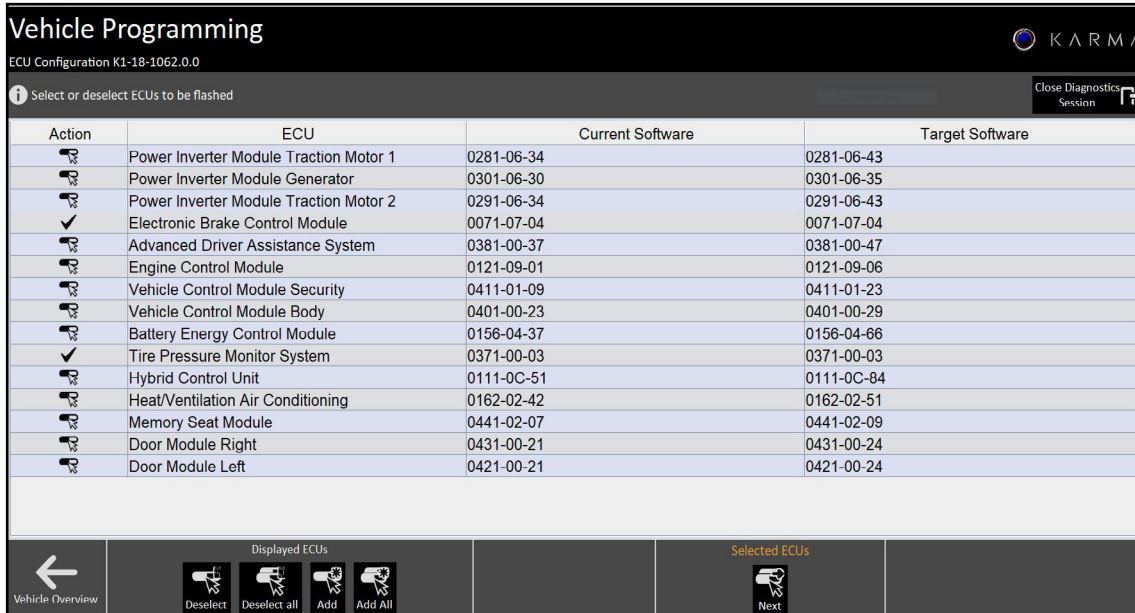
Vehicle Programming
ECU Configuration K1-18-1062.0.0

KARMA

Select or deselect ECUs to be flashed

Close Diagnostics Session

| Action | ECU | Current Software | Target Software |
|---|---|---|---|
| | Power Inverter Module Traction Motor 1 | 0281-06-34 | 0281-06-43 |
| | Power Inverter Module Generator | 0301-06-30 | 0301-06-35 |
| | Power Inverter Module Traction Motor 2 | 0291-06-34 | 0291-06-43 |
| ✓ | Electronic Brake Control Module | 0071-07-04 | 0071-07-04 |
| | Advanced Driver Assistance System | 0381-00-37 | 0381-00-47 |
| | Engine Control Module | 0121-09-01 | 0121-09-06 |
| | Vehicle Control Module Security | 0411-01-09 | 0411-01-23 |
| | Vehicle Control Module Body | 0401-00-23 | 0401-00-29 |
| | Battery Energy Control Module | 0156-04-37 | 0156-04-66 |
| ✓ | Tire Pressure Monitor System | 0371-00-03 | 0371-00-03 |
| | Hybrid Control Unit | 0111-0C-51 | 0111-0C-84 |
| | Heat/Ventilation Air Conditioning | 0162-02-42 | 0162-02-51 |
| | Memory Seat Module | 0441-02-07 | 0441-02-09 |
| | Door Module Right | 0431-00-21 | 0431-00-24 |
| | Door Module Left | 0421-00-21 | 0421-00-24 |

Vehicle Overview

Displayed ECUs
Deselect
Deselect all
Add
Add All

Selected ECUs
Next